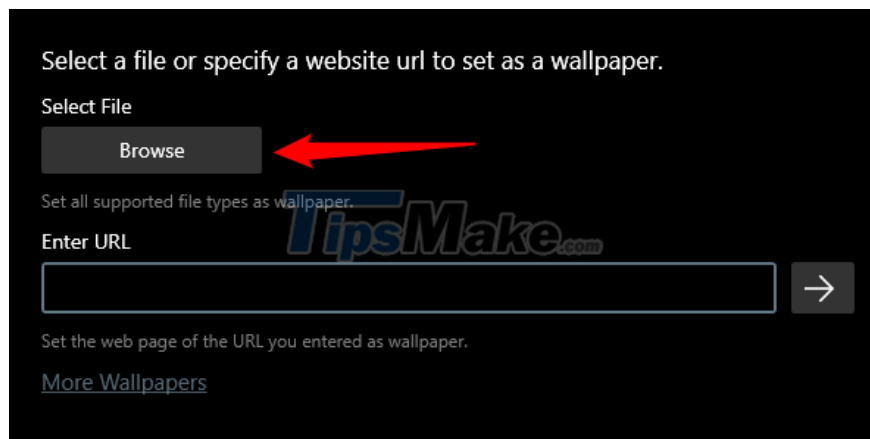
Select a file or specify a website url to set as a wallpaper.

Select File

Browse

Set all supported file types as wallpaper.

TipsMake.com

Enter URL

Set the web page of the URL you entered as wallpaper.

More Wallpapers